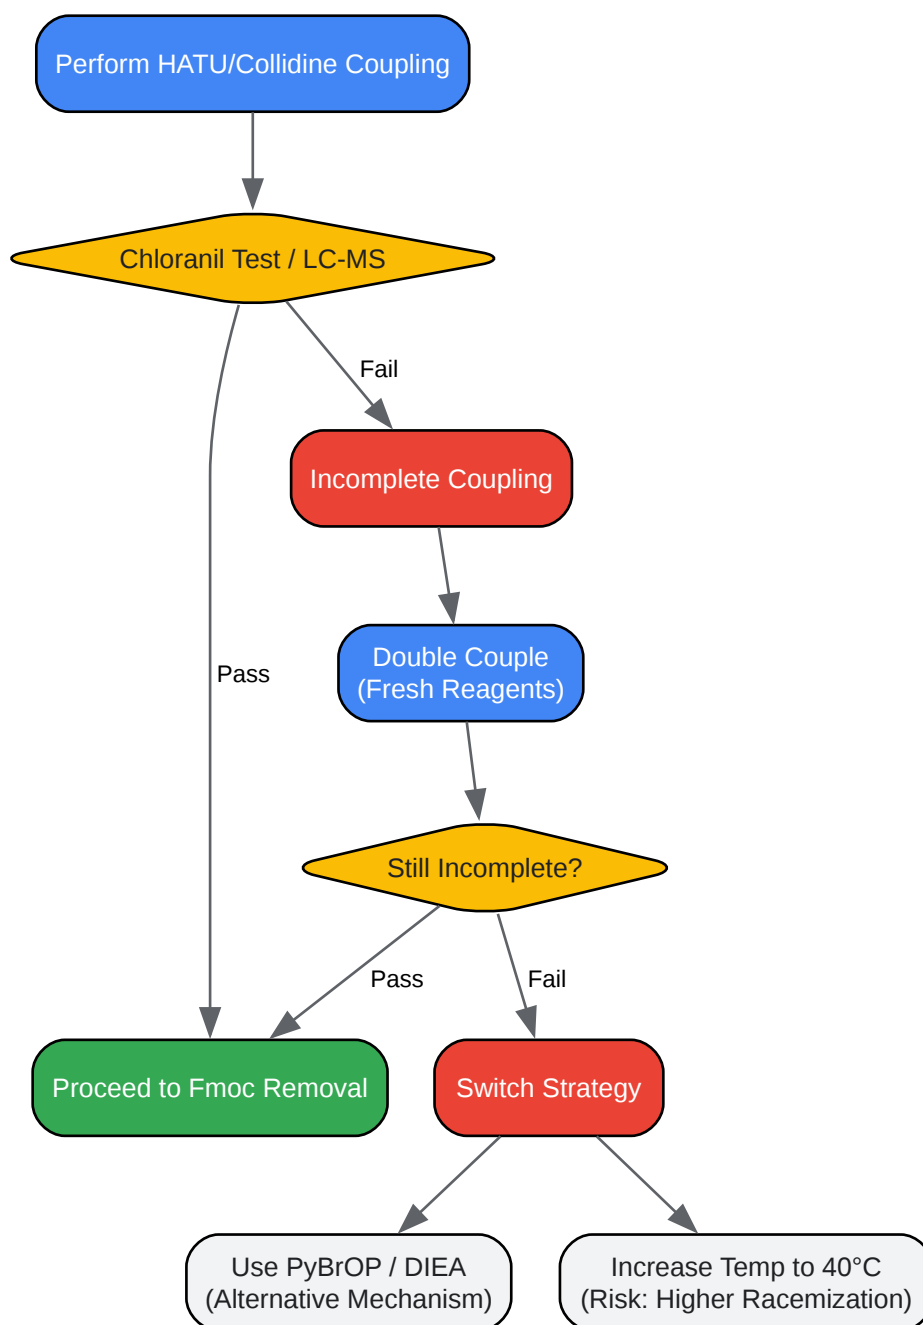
Perform HATU/Collidine Coupling

Chloranil Test / LC-MS

Fail

Incomplete Coupling

Double Couple
(Fresh Reagents)

Pass

Still Incomplete?

Pass

Fail

Proceed to Fmoc Removal

Switch Strategy

Use PyBrOP / DIEA
(Alternative Mechanism)

Increase Temp to 40°C
(Risk: Higher Racemization)